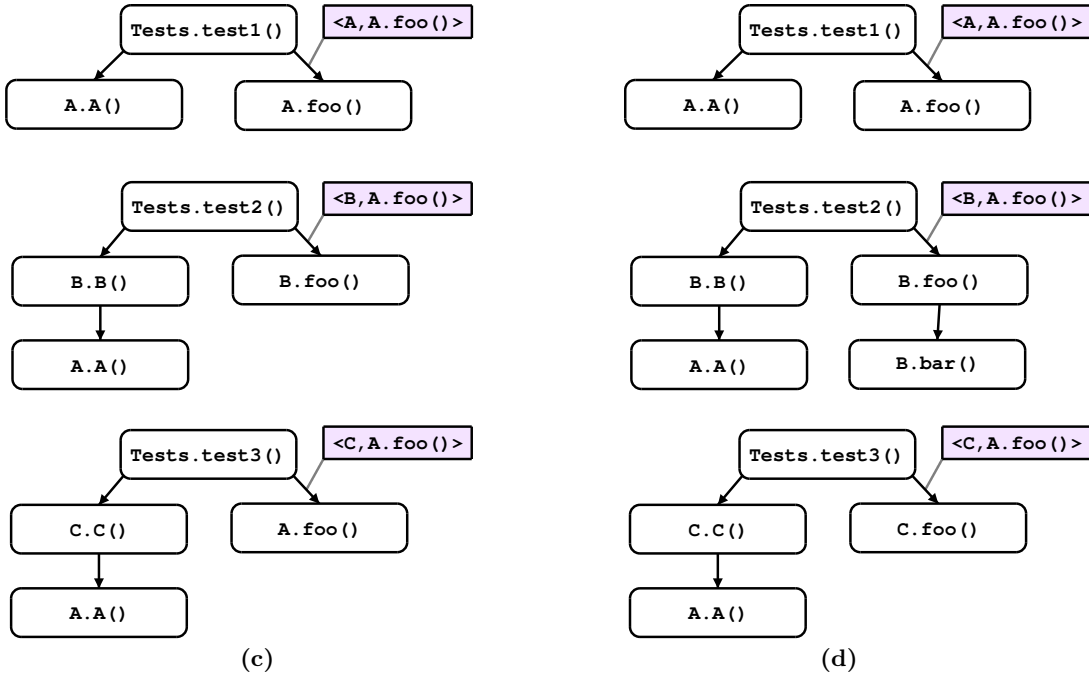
Tests.test1()
<A,A.foo()>
A.A()
A.foo()

Tests.test2()
<B,A.foo()>
B.B()
B.foo()
A.A()

Tests.test3()
<C,A.foo()>
C.C()
A.foo()
A.A()

(c)

Tests.test1()
<A,A.foo()>
A.A()
A.foo()

Tests.test2()
<B,A.foo()>
B.B()
B.foo()
A.A()
B.bar()

Tests.test3()
<C,A.foo()>
C.C()
C.foo()
A.A()

(d)